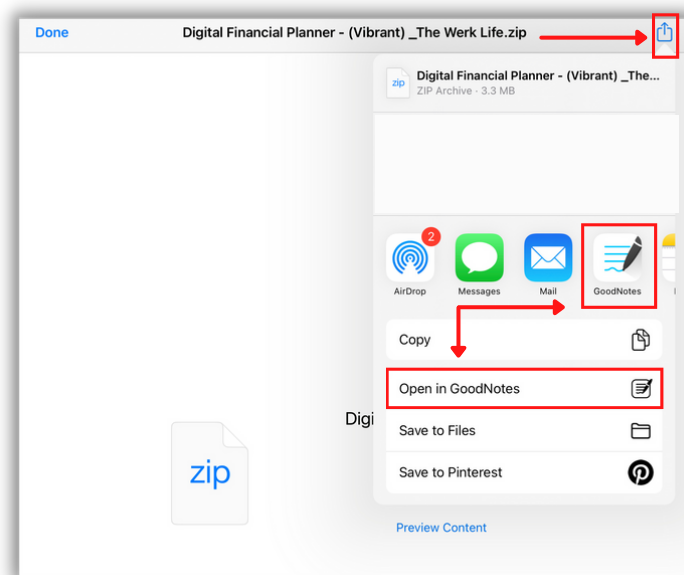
Done

Digital Financial Planner - (Vibrant) _The Werk Life.zip

zip

Digital Financial Planner - (Vibrant) _The...

ZIP Archive · 3.3 MB

2

AirDrop

Messages

Mail

GoodNotes

Copy

Open in GoodNotes

Save to Files

Save to Pinterest

Digi

zip

Preview Content